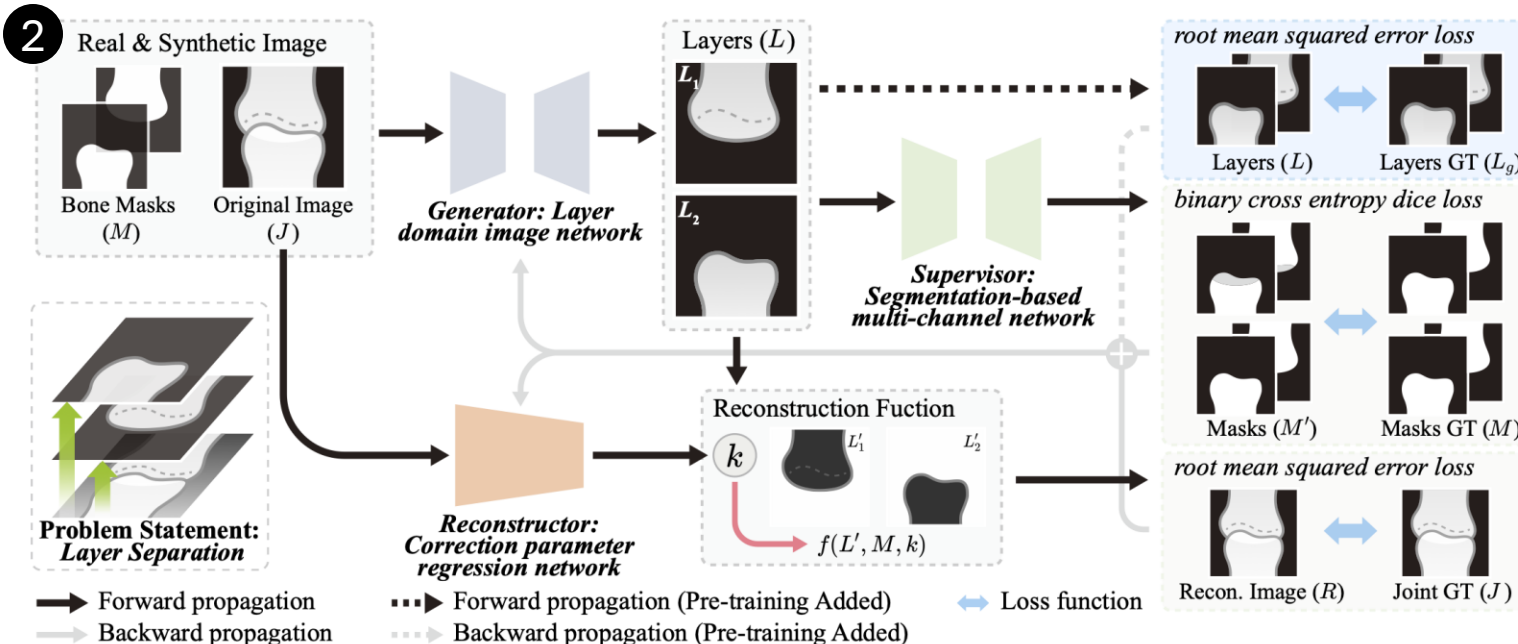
2

Real & Synthetic Image

Bone Masks ($M$)

Original Image ($J$)

Generator: Layer domain image network

Layers ($L$)

$L_1$

$L_2$

Supervisor: Segmentation-based multi-channel network

root mean squared error loss

Layers ($L$)

Layers GT ($L_g$)

binary cross entropy dice loss

Masks ($M'$)

Masks GT ($M$)

Problem Statement: Layer Separation

Reconstructor: Correction parameter regression network

Reconstruction Fuction

$k$

$L'_1$

$L'_2$

$f(L', M, k)$

root mean squared error loss

Recon. Image ($R$)

Joint GT ($J$)

Forward propagation

Backward propagation

Forward propagation (Pre-training Added)

Backward propagation (Pre-training Added)

Loss function